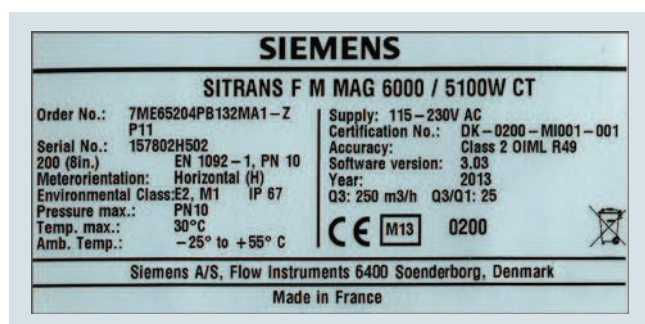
SIEMENS

SITRANS F M MAG 6000 / 5100W CT

Order No.: 7ME65204PB132MA1 – Z P11
Serial No.: 157802H502
200 (8in.) EN 1092 – 1, PN 10
Meterorientation: Horizontal (H)
Environmental Class: E2, M1 IP 67
Pressure max.: PN10
Temp. max.: 30°C
Amb. Temp.: – 25° to + 55° C

Supply: 115 – 230V AC
Certification No.: DK – 0200 – MI001 – 001
Accuracy: Class 2 OIML R49
Software version: 3.03
Year: 2013
Q3: 250 m3/h Q3/Q1: 25

CE M13 0200

Siemens A/S, Flow Instruments 6400 Soenderborg, Denmark

Made in France